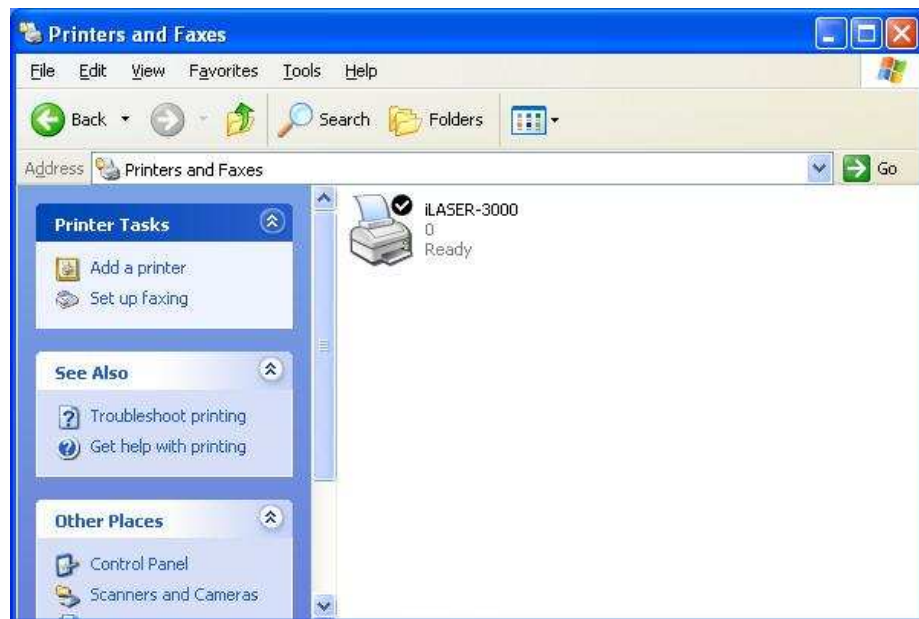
Printers and Faxes

File Edit View Favorites Tools Help

Back Search Folders

Address Printers and Faxes Go

Printer Tasks

Add a printer

Set up faxing

See Also

Troubleshoot printing

Get help with printing

Other Places

Control Panel

Scanners and Cameras

iLASER-3000
0
Ready